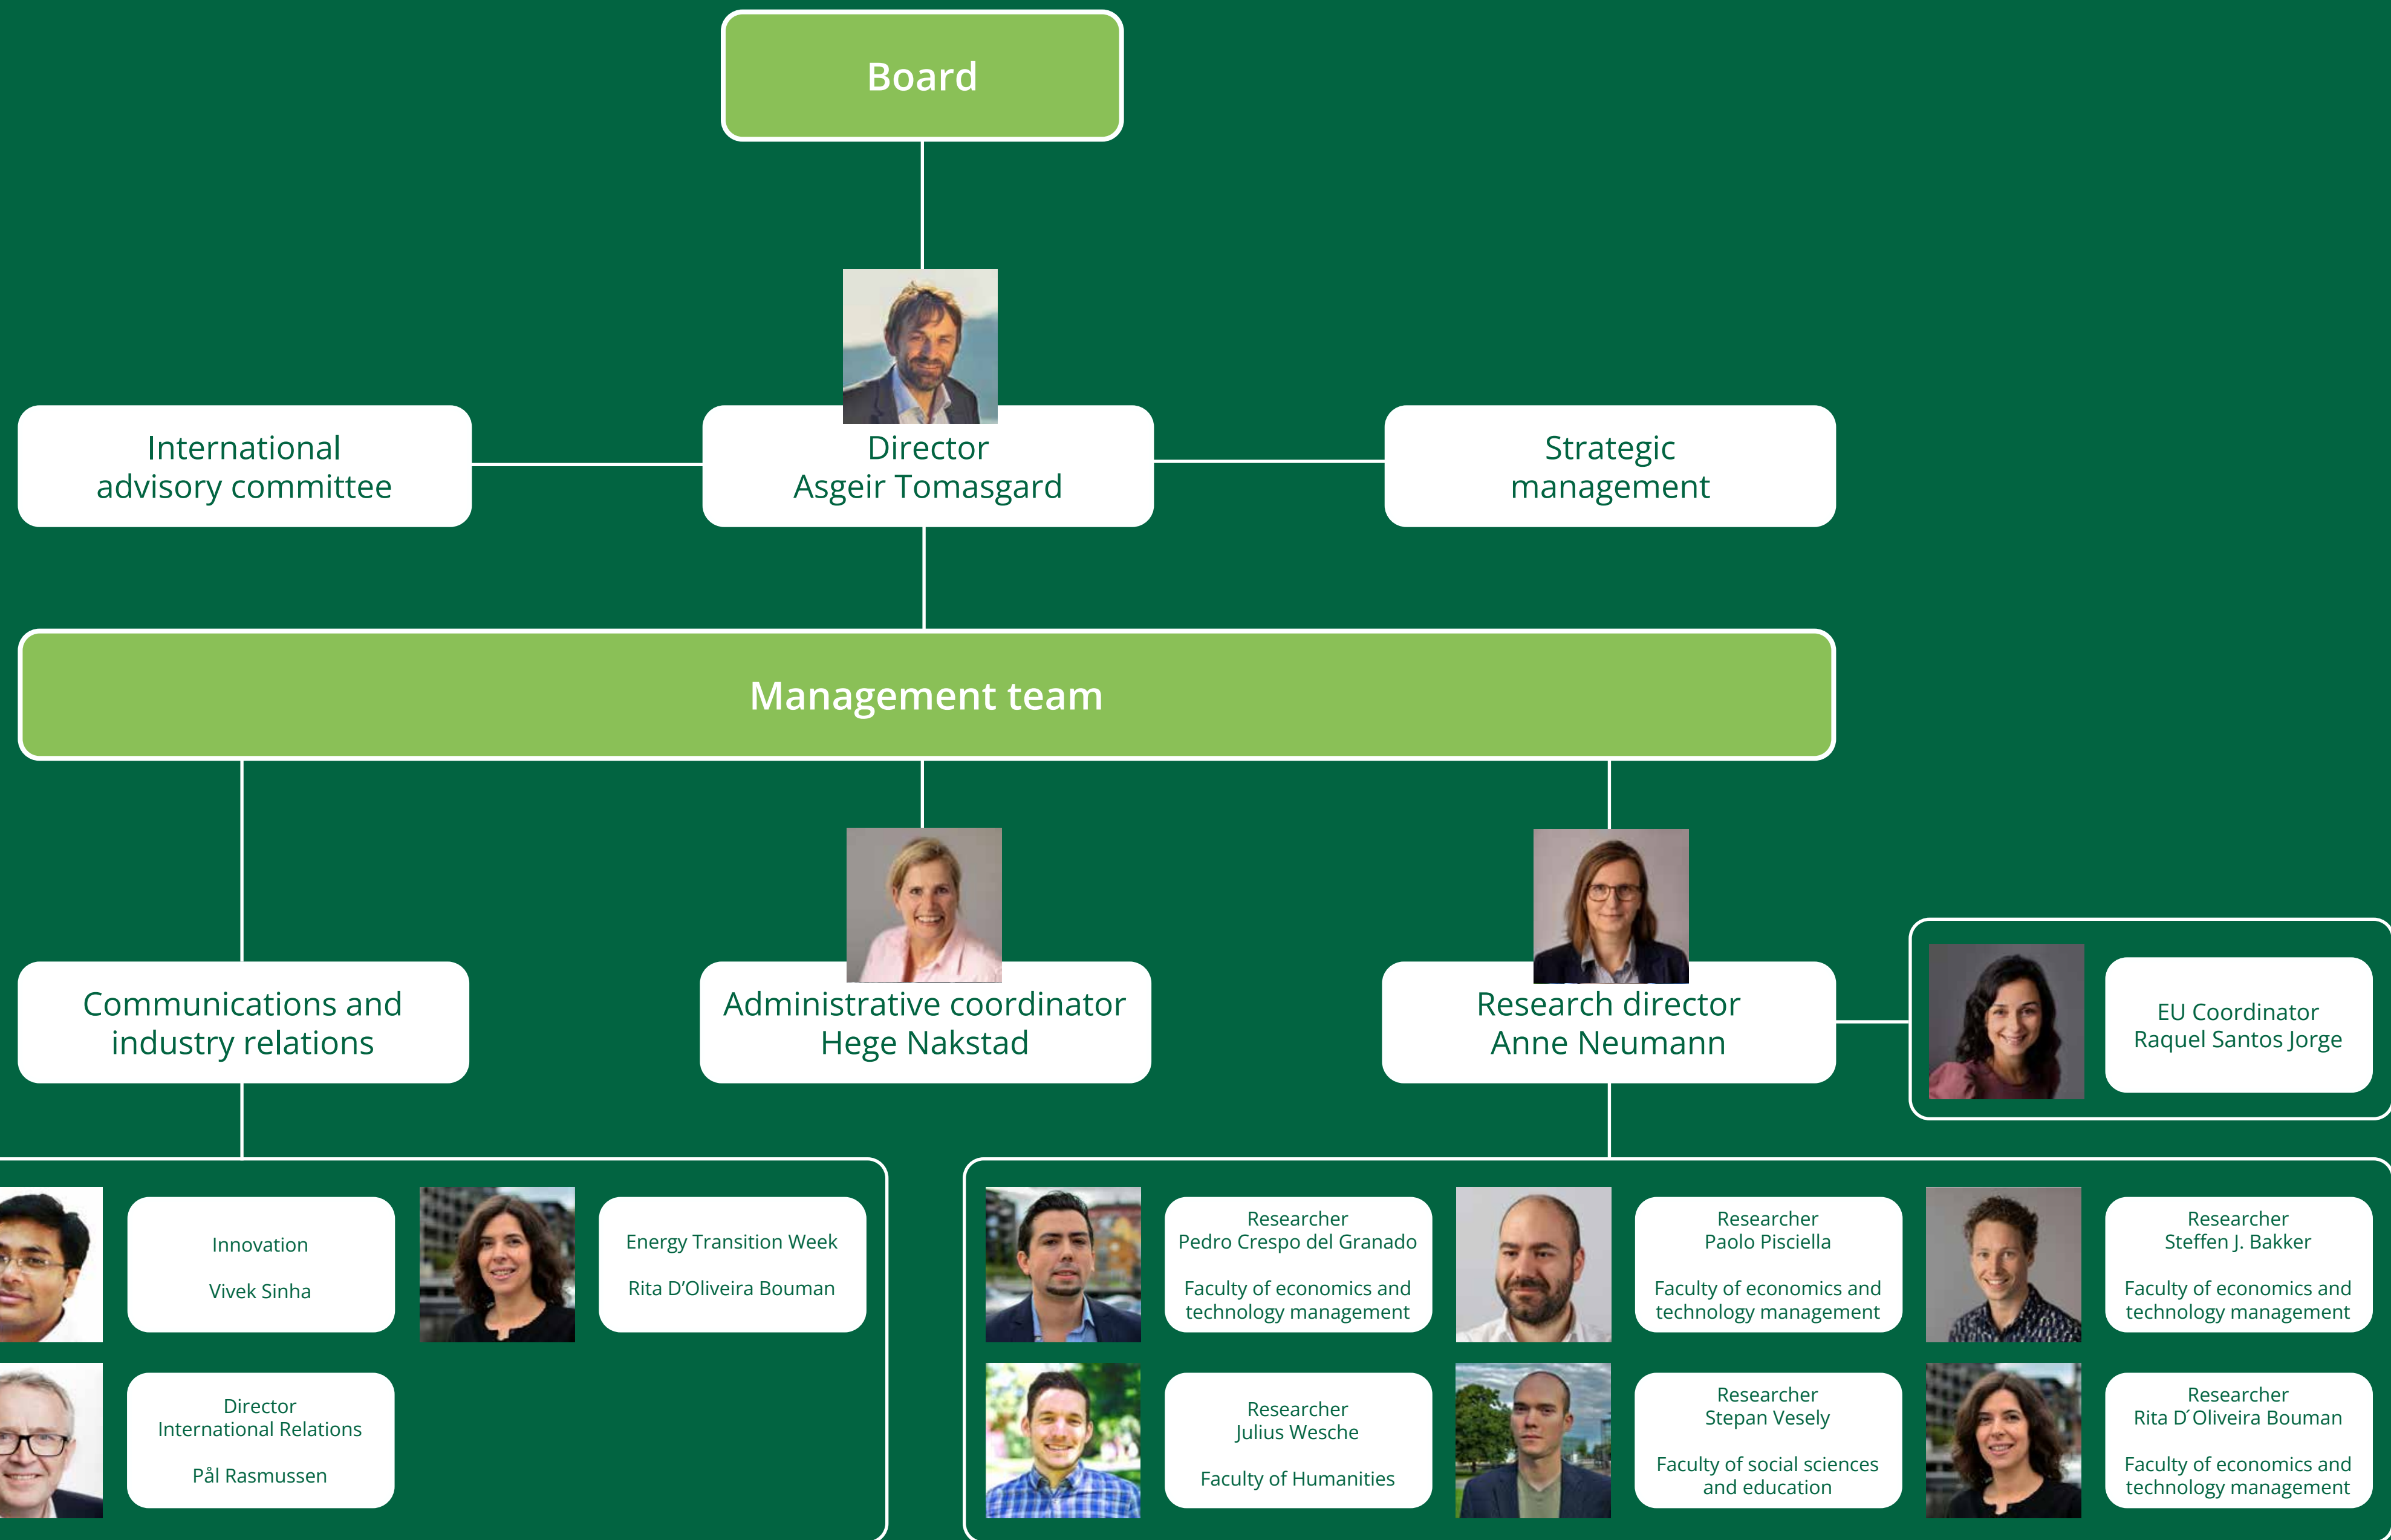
Board

International advisory committee

Director
Asgeir Tomasgard

Strategic management

Management team

Communications and industry relations

Administrative coordinator
Hege Nakstad

Research director
Anne Neumann

EU Coordinator
Raquel Santos Jorge

Innovation

Vivek Sinha

Energy Transition Week

Rita D'Oliveira Bouman

Director
International Relations

Pål Rasmussen

Researcher
Pedro Crespo del Granado

Faculty of economics and technology management

Researcher
Paolo Pisciella

Faculty of economics and technology management

Researcher
Steffen J. Bakker

Faculty of economics and technology management

Researcher
Julius Wesche

Faculty of Humanities

Researcher
Stepan Vesely

Faculty of social sciences and education

Researcher
Rita D´Oliveira Bouman

Faculty of economics and technology management